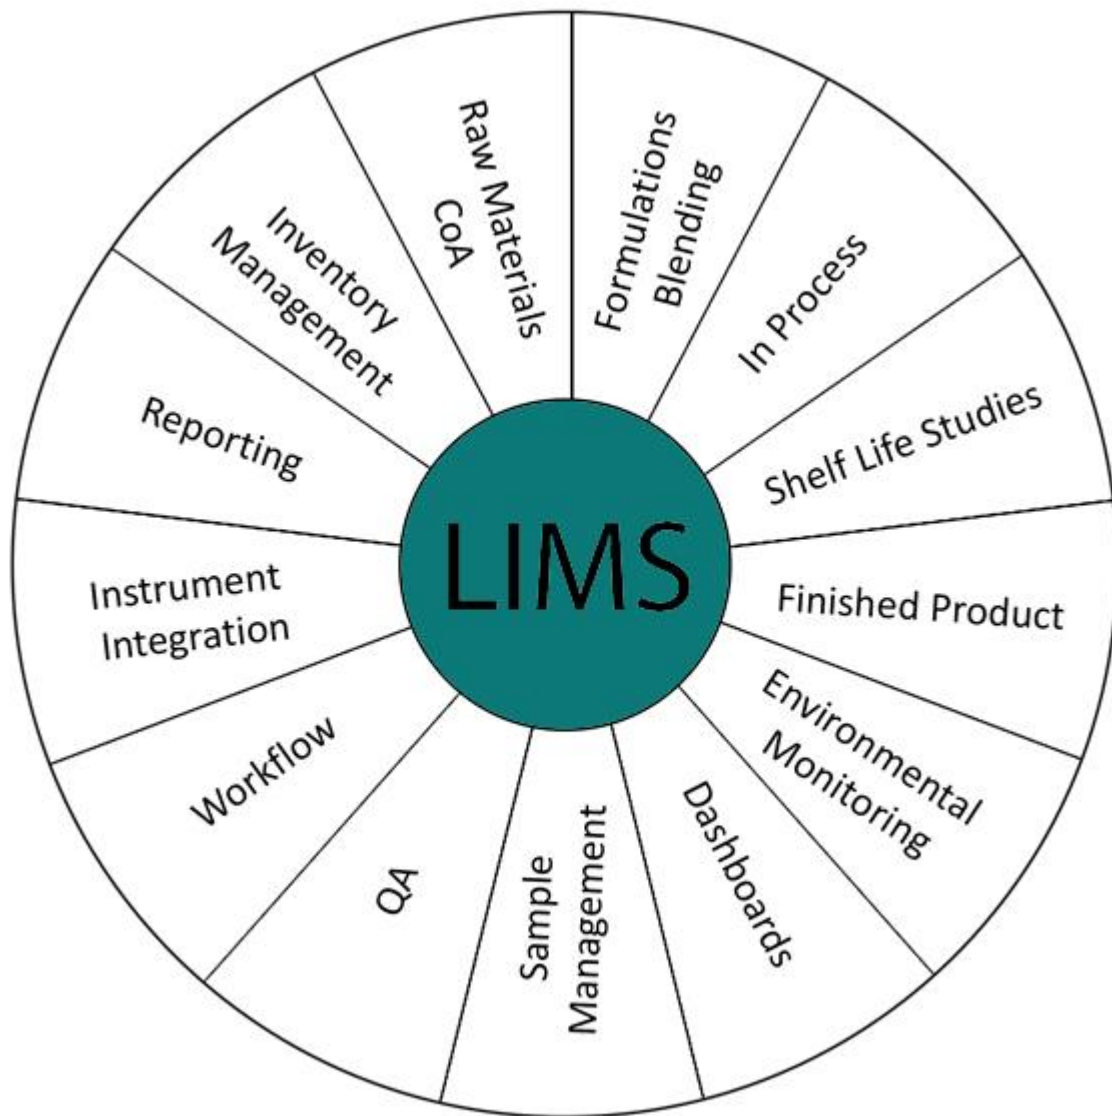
LIMS

Raw Materials CoA

Formulations Blending

In Process

Shelf Life Studies

Finished Product

Environmental Monitoring

Dashboards

Sample Management

QA

Workflow

Instrument Integration

Reporting

Inventory Management